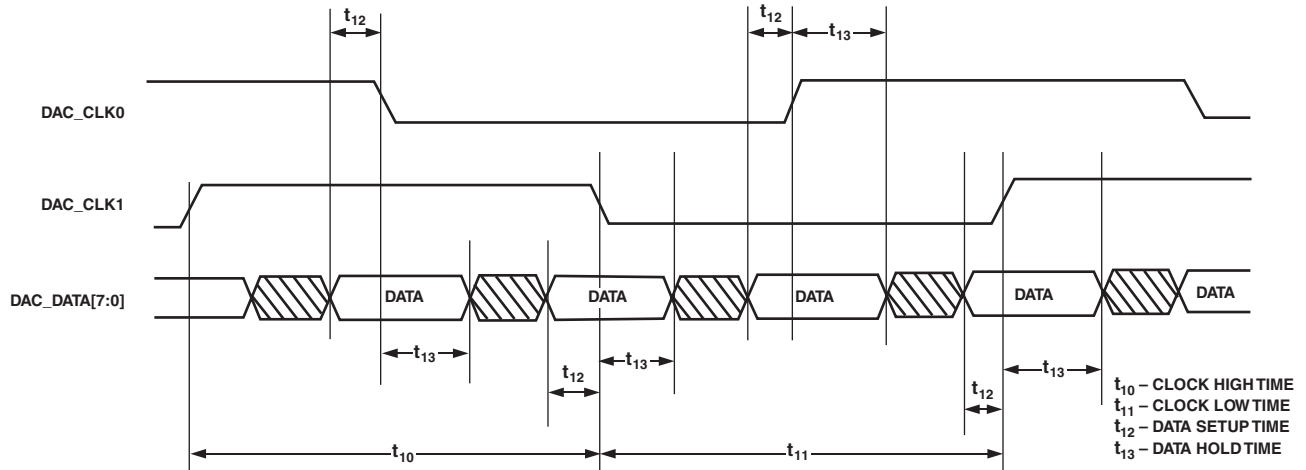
$t_{12}$

$t_{12}$ $t_{13}$

DAC_CLK0

DAC_CLK1

DAC_DATA[7:0]

DATA DATA DATA DATA DATA

$t_{13}$

$t_{12}$ $t_{13}$

$t_{13}$

$t_{12}$

$t_{10}$ $t_{11}$

$t_{10}$ – CLOCK HIGH TIME
$t_{11}$ – CLOCK LOW TIME
$t_{12}$ – DATA SETUP TIME
$t_{13}$ – DATA HOLD TIME